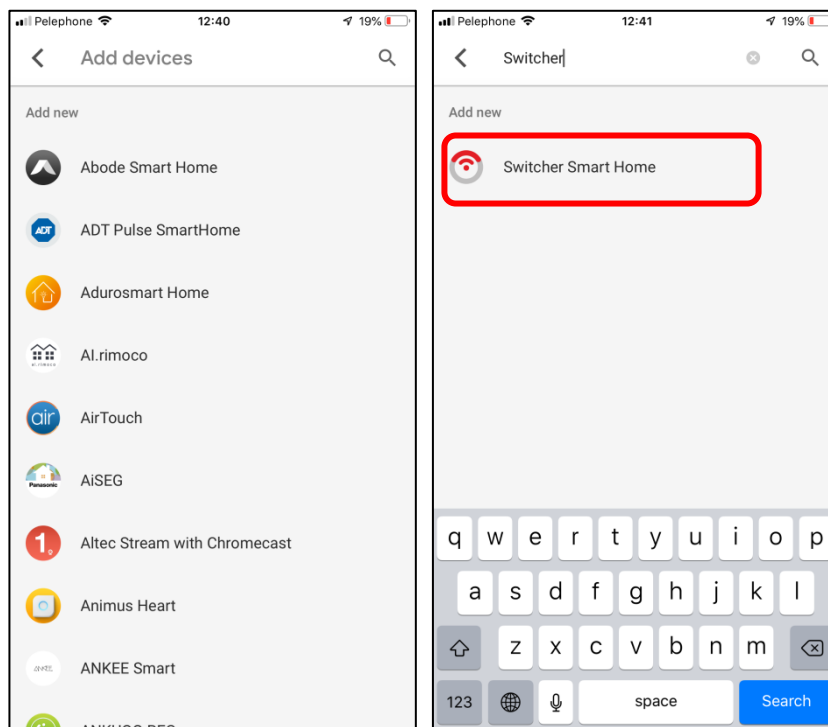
Pelephone 12:40 19%

Add devices

Add new

Abode Smart Home

ADT

ADT Pulse SmartHome

Adurosmart Home

AI.rimoco

air

AirTouch

Panasonic

AiSEG

1

Altec Stream with Chromecast

Animus Heart

ANKEE Smart

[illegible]

Pelephone 12:41 19%

Switcher

Add new

Switcher Smart Home

q w e r t y u i o p

a s d f g h j k l

z x c v b n m

123 space Search